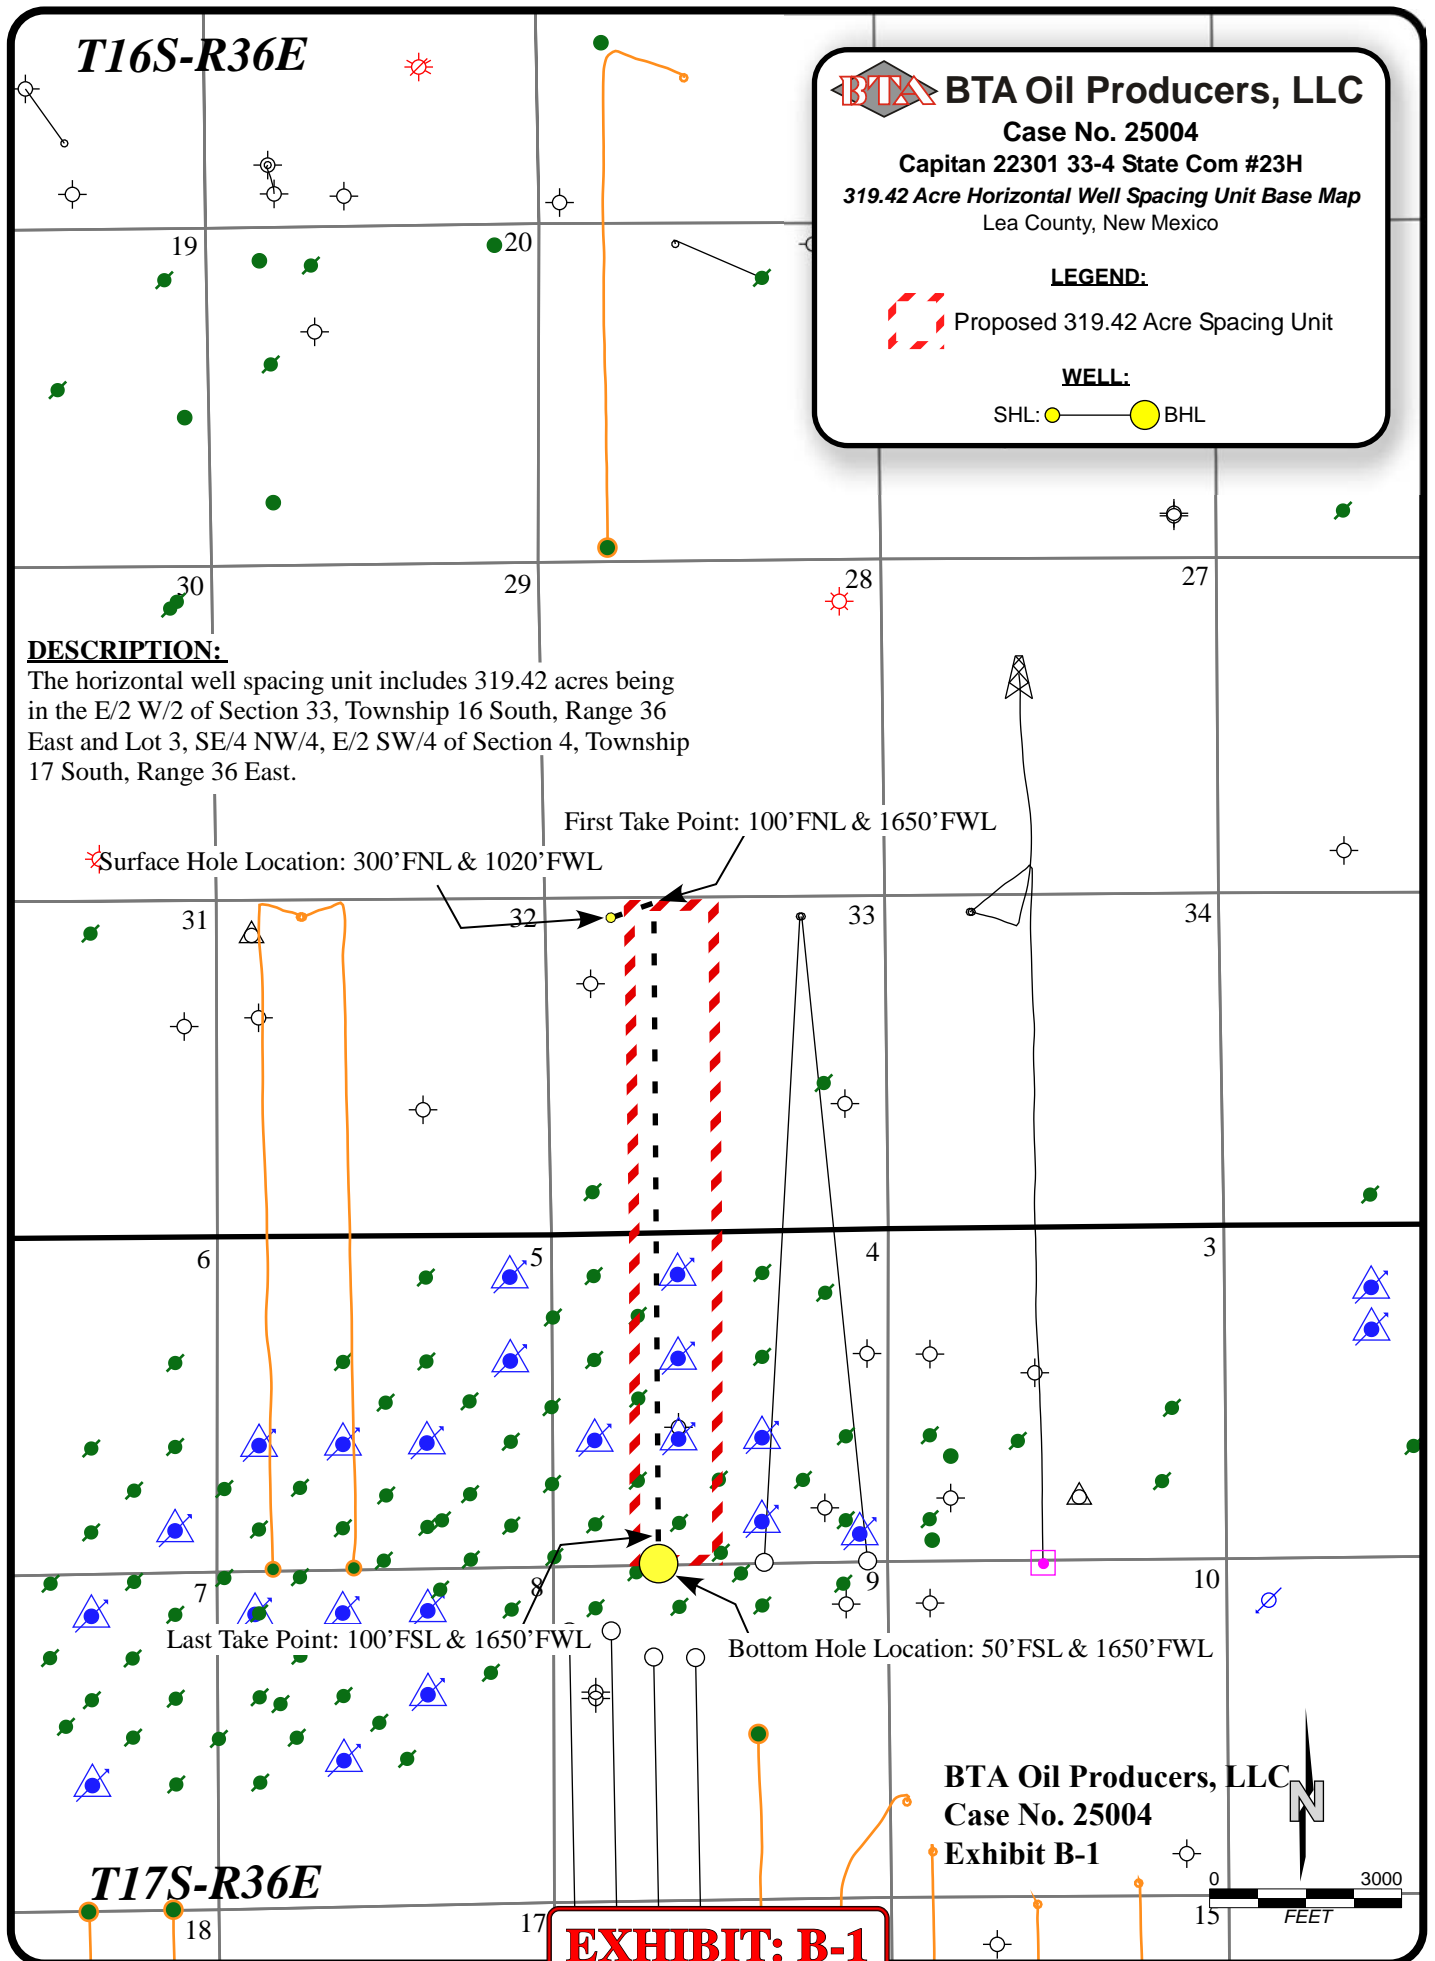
T16S-R36E

BTA BTA Oil Producers, LLC
Case No. 25004
Capitan 22301 33-4 State Com #23H
319.42 Acre Horizontal Well Spacing Unit Base Map
Lea County, New Mexico

LEGEND:
Proposed 319.42 Acre Spacing Unit

WELL:
SHL: BHL

19
20
30
29
28
27

DESCRIPTION:
The horizontal well spacing unit includes 319.42 acres being in the E/2 W/2 of Section 33, Township 16 South, Range 36 East and Lot 3, SE/4 NW/4, E/2 SW/4 of Section 4, Township 17 South, Range 36 East.

First Take Point: 100'FNL & 1650'FWL
Surface Hole Location: 300'FNL & 1020'FWL

31
32
33
34
6
5
4
3
7
8
9
10

Last Take Point: 100'FSL & 1650'FWL
Bottom Hole Location: 50'FSL & 1650'FWL

BTA Oil Producers, LLC
Case No. 25004
Exhibit B-1

N
0 3000
FEET

T17S-R36E
18
17
15

EXHIBIT: B-1